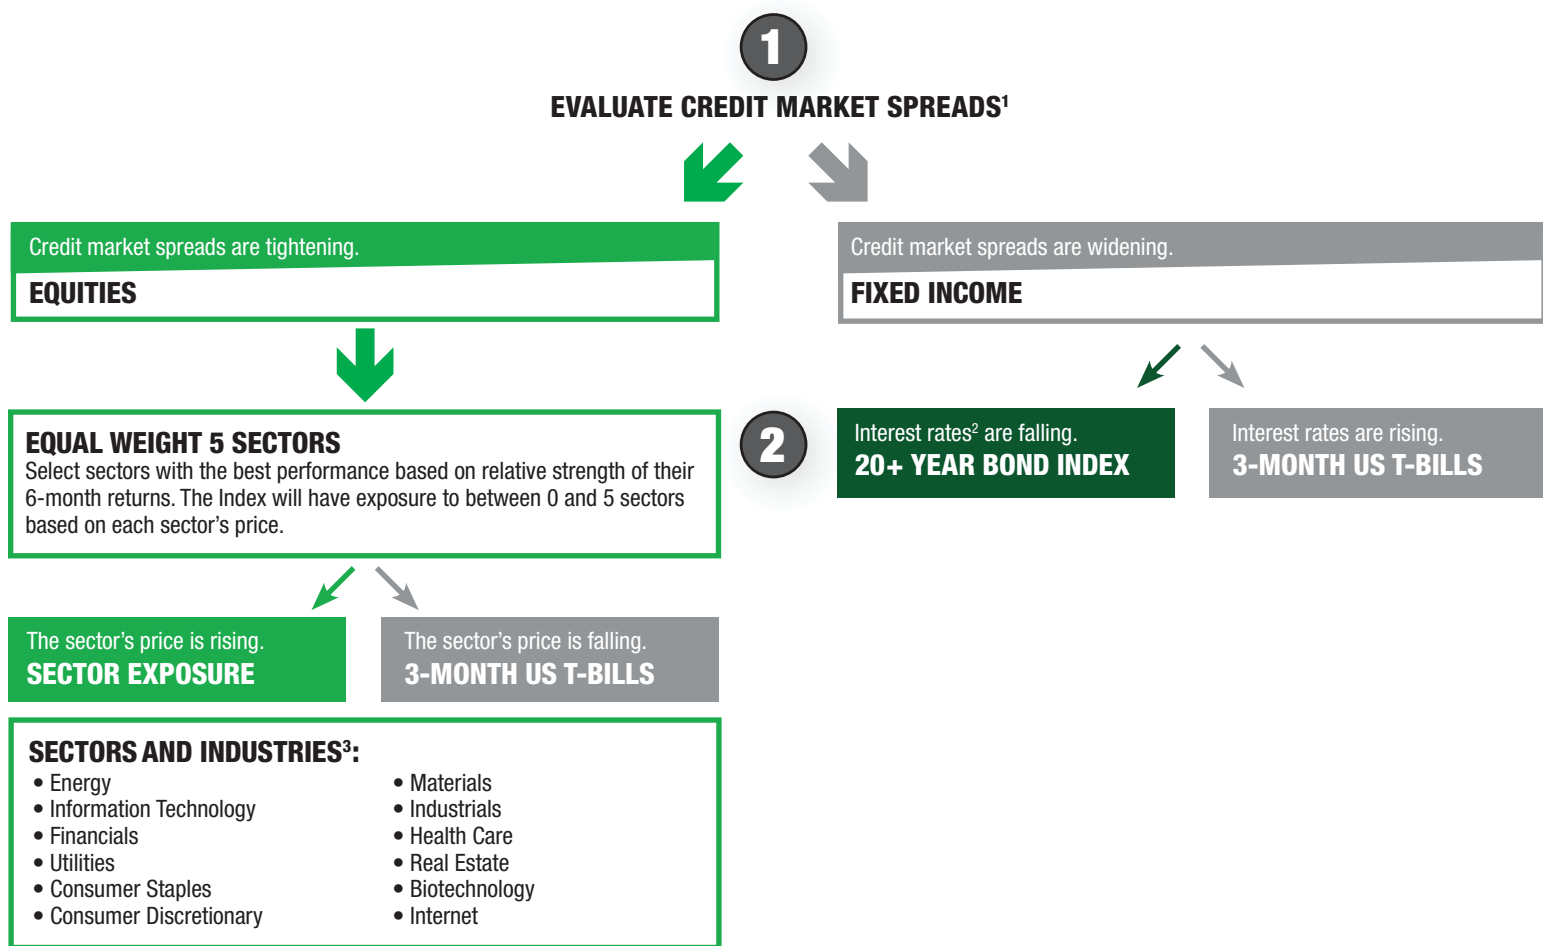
1

EVALUATE CREDIT MARKET SPREADS$^1$

Credit market spreads are tightening.

EQUITIES

Credit market spreads are widening.

FIXED INCOME

EQUAL WEIGHT 5 SECTORS

Select sectors with the best performance based on relative strength of their 6-month returns. The Index will have exposure to between 0 and 5 sectors based on each sector's price.

2

Interest rates$^2$ are falling.

20+ YEAR BOND INDEX

Interest rates are rising.

3-MONTH US T-BILLS

The sector's price is rising.

SECTOR EXPOSURE

The sector's price is falling.

3-MONTH US T-BILLS

SECTORS AND INDUSTRIES$^3$:

• Energy
• Information Technology
• Financials
• Utilities
• Consumer Staples
• Consumer Discretionary

• Materials
• Industrials
• Health Care
• Real Estate
• Biotechnology
• Internet